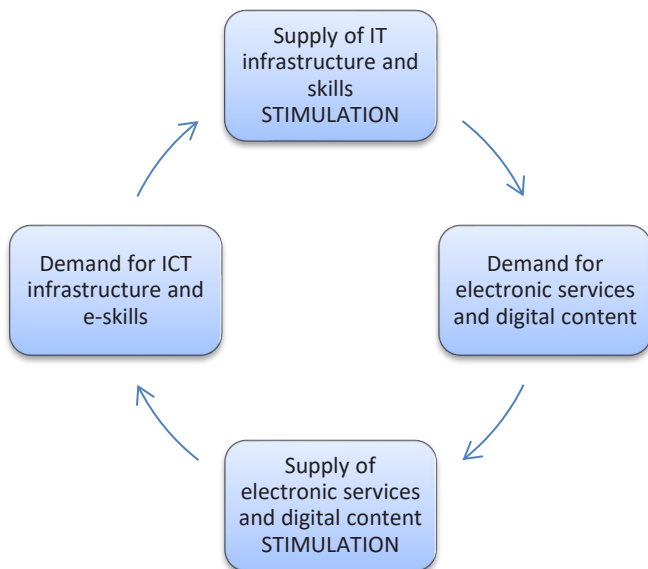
Supply of IT infrastructure and skills STIMULATION

Demand for electronic services and digital content

Supply of electronic services and digital content STIMULATION

Demand for ICT infrastructure and e-skills